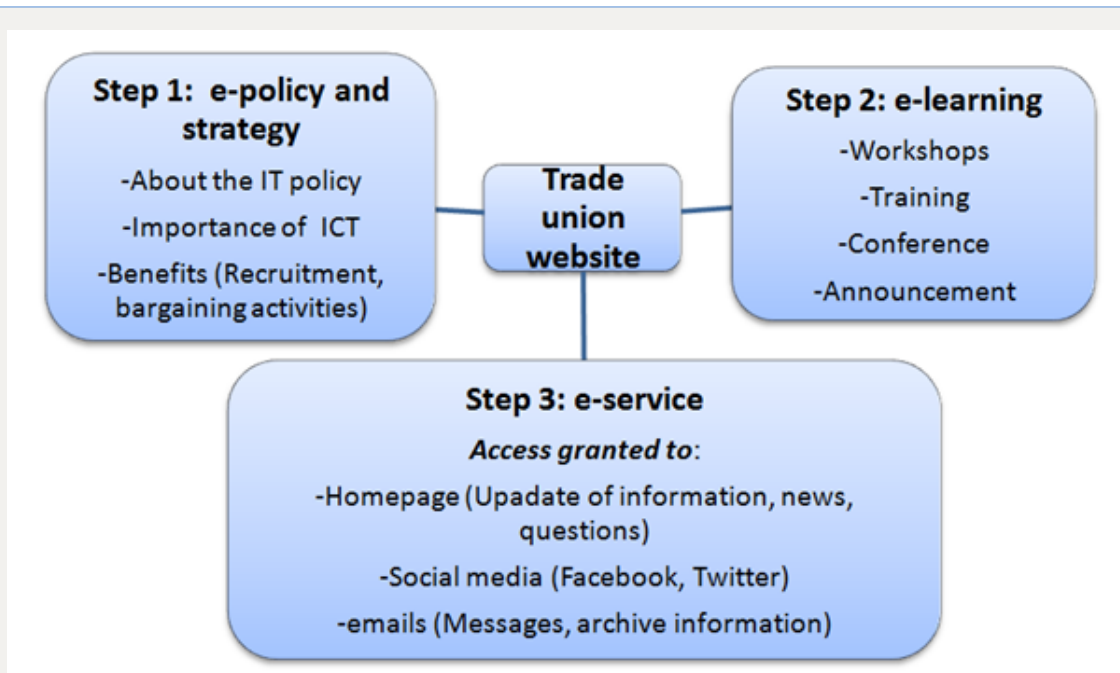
Step 1: e-policy and strategy

-About the IT policy

-Importance of ICT

-Benefits (Recruitment, bargaining activities)

Trade union website

Step 2: e-learning

-Workshops

-Training

-Conference

-Announcement

Step 3: e-service

*Access granted to*:

-Homepage (Upadate of information, news, questions)

-Social media (Facebook, Twitter)

-emails (Messages, archive information)